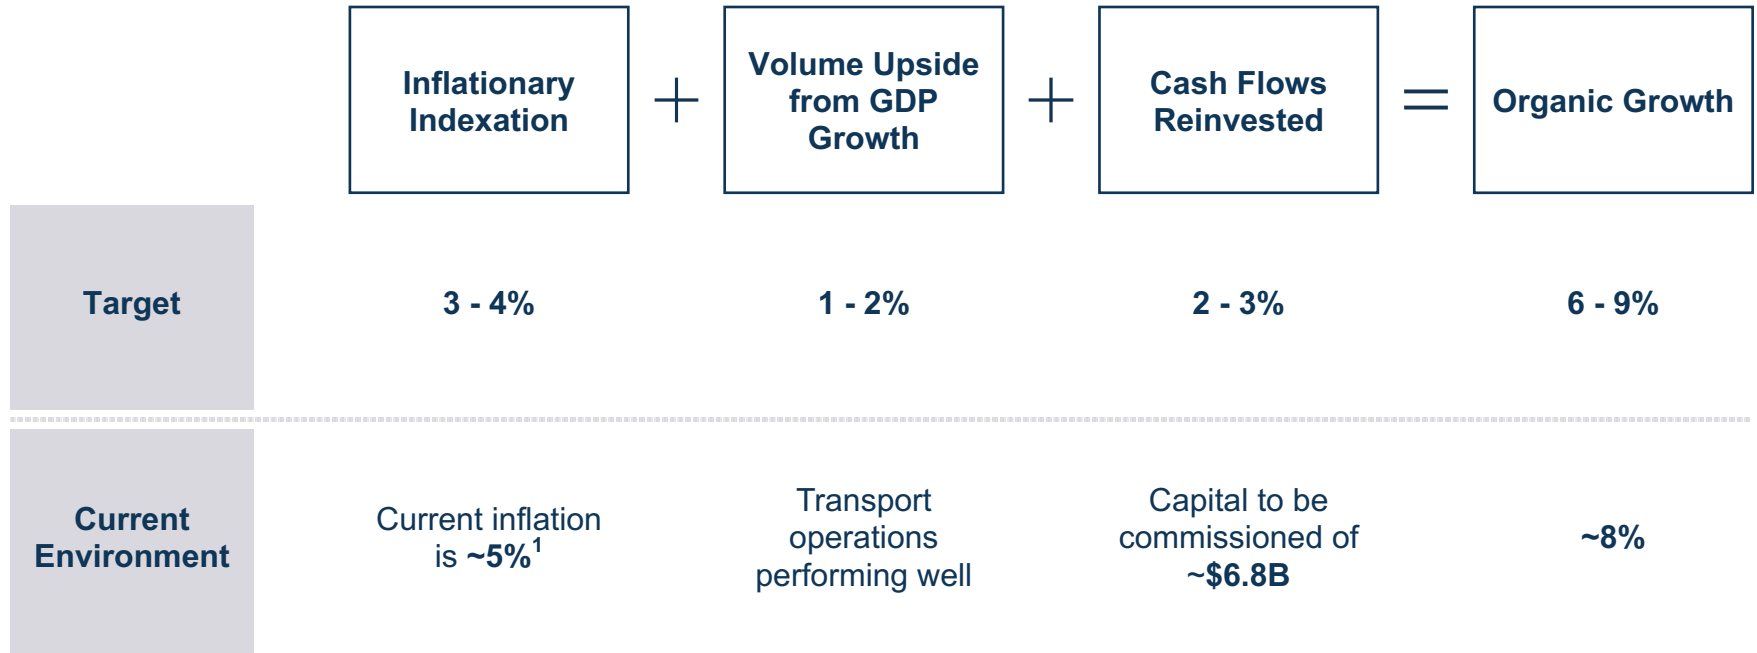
| | Inflationary Indexation | + | Volume Upside from GDP Growth | + | Cash Flows Reinvested | = | Organic Growth |
|---|---|---|---|---|---|---|---|
| Target | 3 - 4% | | 1 - 2% | | 2 - 3% | | 6 - 9% |
| Current Environment | Current inflation is ~5%$^1$ | | Transport operations performing well | | Capital to be commissioned of ~$6.8B | | ~8% |